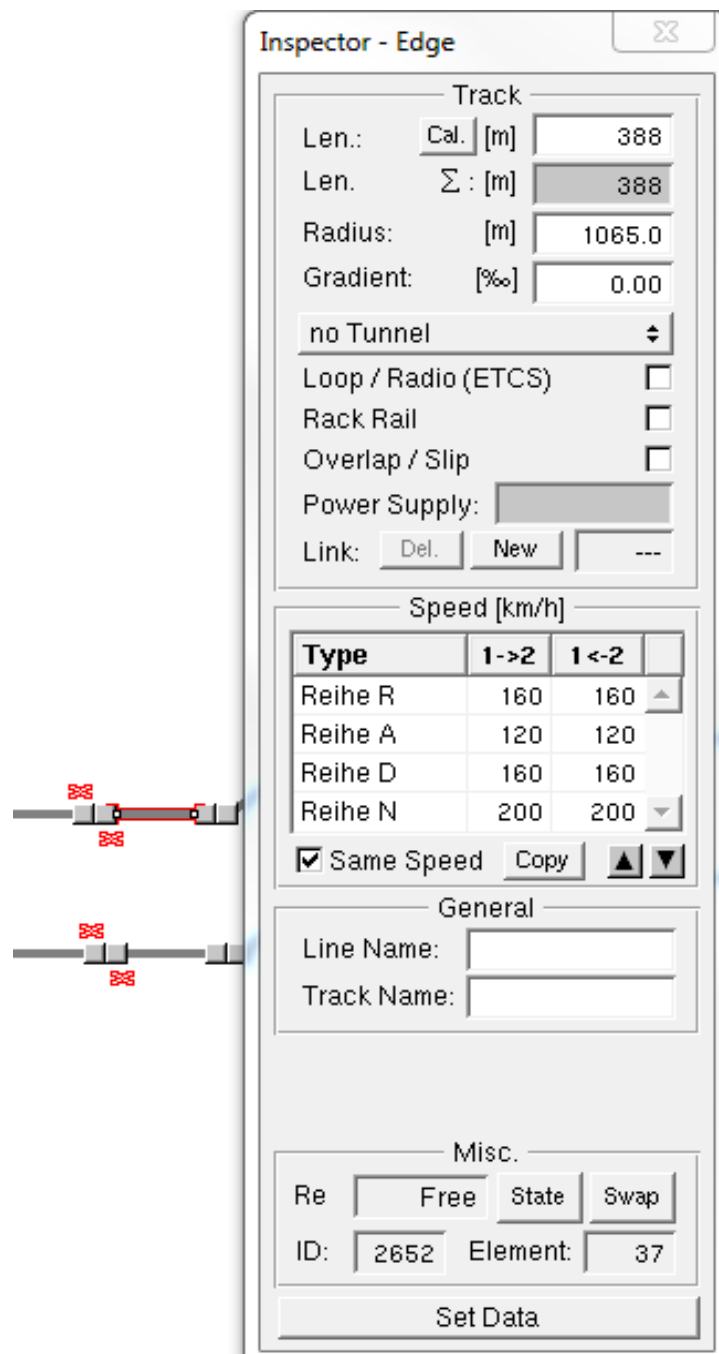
Inspector - Edge

Track

Len.: Cal. [m] 388

Len. $\Sigma$ : [m] 388

Radius: [m] 1065.0

Gradient: [‰] 0.00

no Tunnel

Loop / Radio (ETCS)

Rack Rail

Overlap / Slip

Power Supply:

Link: Del. New ---

Speed [km/h]

| Type | 1->2 | 1<-2 |
|---|---|---|
| Reihe R | 160 | 160 |
| Reihe A | 120 | 120 |
| Reihe D | 160 | 160 |
| Reihe N | 200 | 200 |

Same Speed Copy

General

Line Name:

Track Name:

Misc.

Re Free State Swap

ID: 2652 Element: 37

Set Data